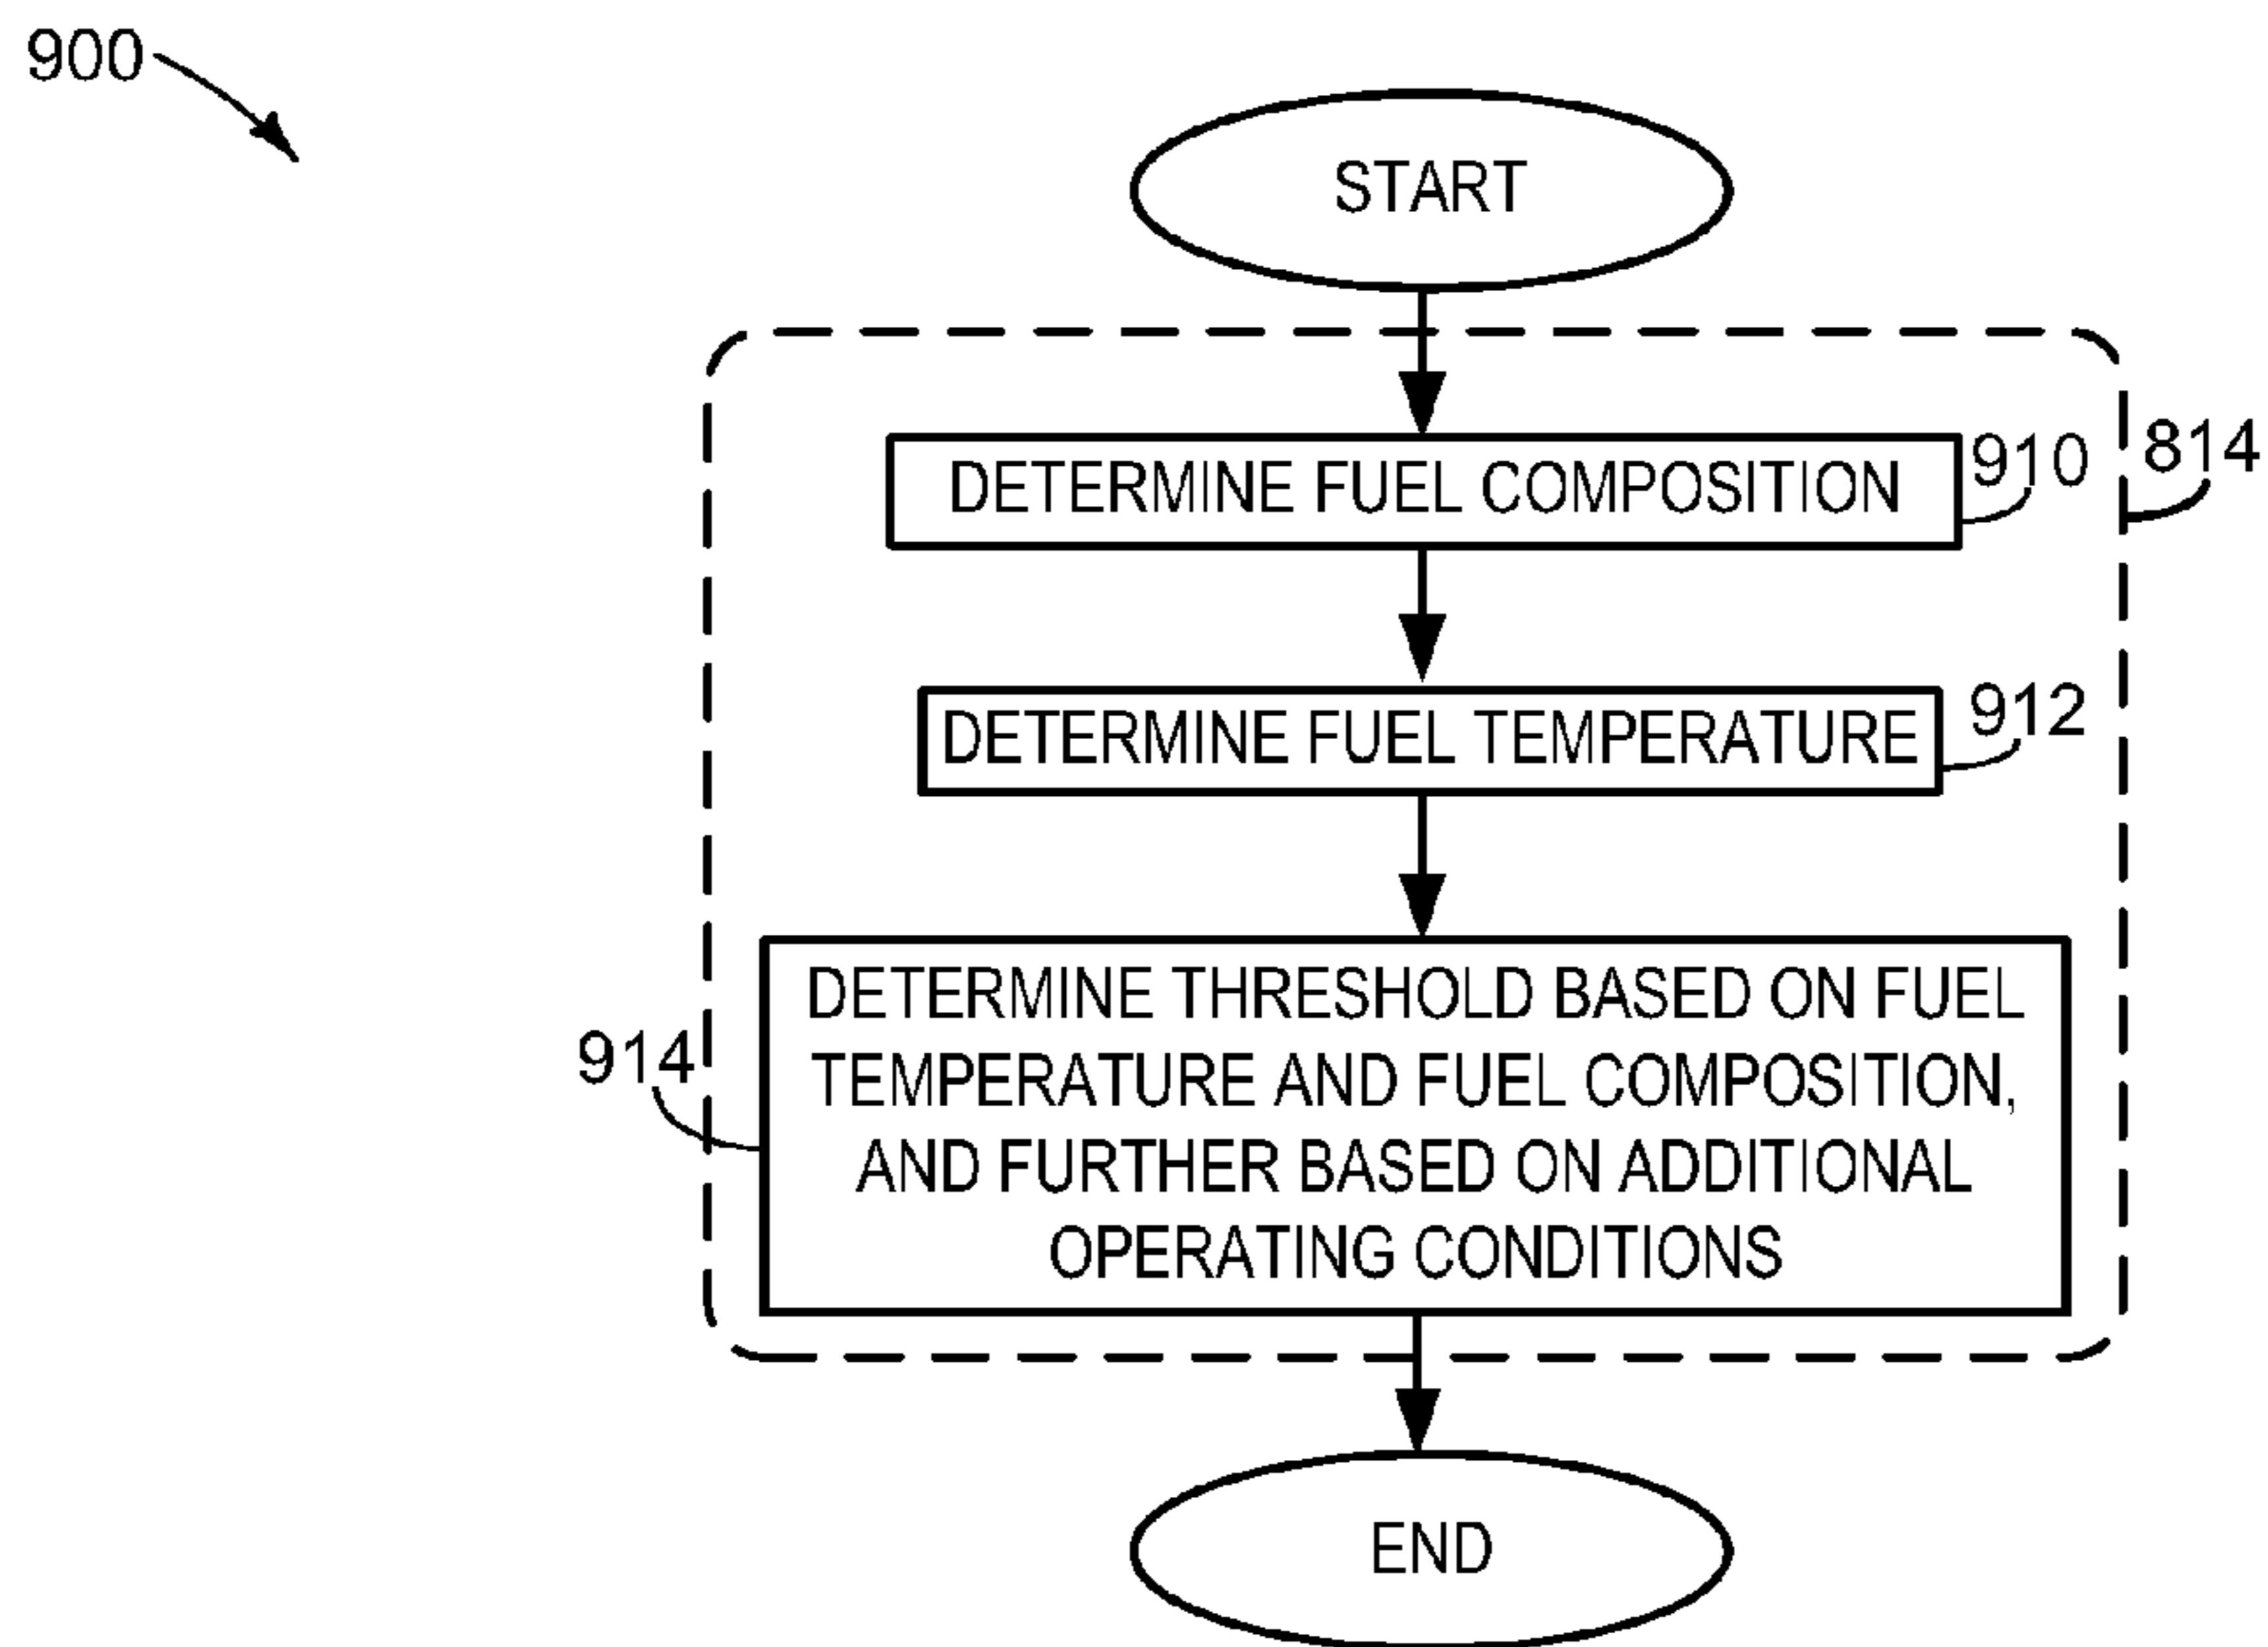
900

START

DETERMINE FUEL COMPOSITION

910

814

DETERMINE FUEL TEMPERATURE

912

914

DETERMINE THRESHOLD BASED ON FUEL TEMPERATURE AND FUEL COMPOSITION, AND FURTHER BASED ON ADDITIONAL OPERATING CONDITIONS

END